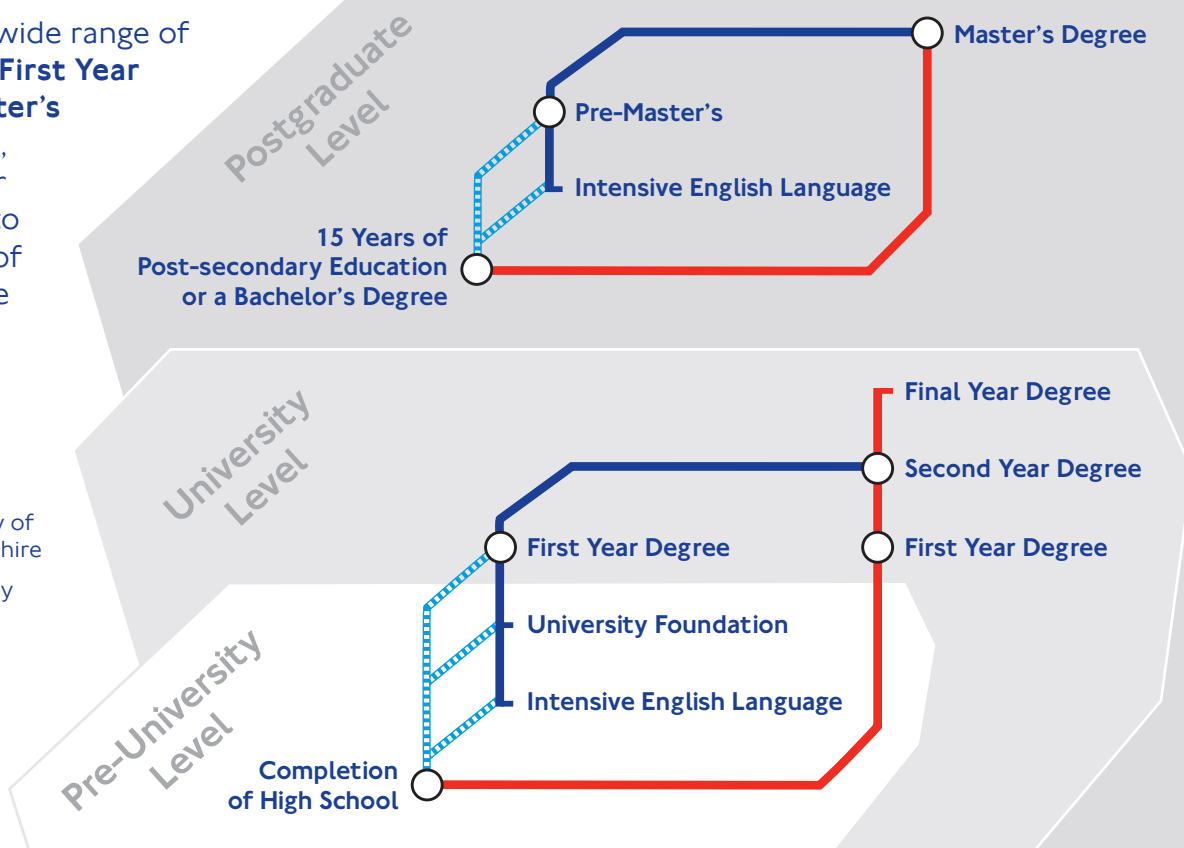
wide range of
First Year
ter's
,
ʼ
o
of
e

y of
hire
y

Postgraduate Level

Master's Degree

Pre-Master's

Intensive English Language

15 Years of Post-secondary Education or a Bachelor's Degree

University Level

Final Year Degree

Second Year Degree

First Year Degree

First Year Degree

University Foundation

Intensive English Language

Pre-University Level

Completion of High School